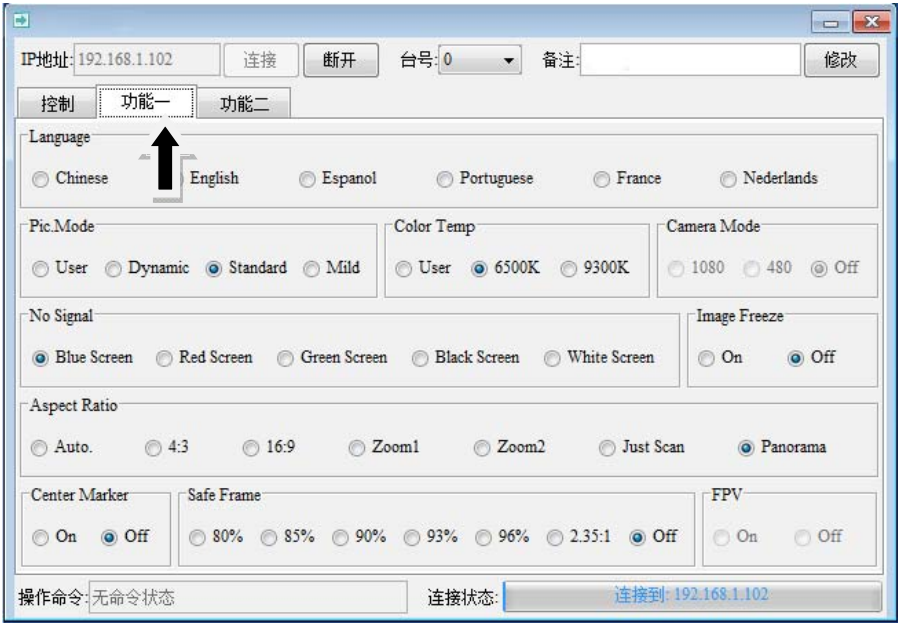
IP地址: 192.168.1.102 连接 断开 台号: 0 备注: 修改

控制 功能一 功能二

Language
Chinese English Espanol Portuguese France Nederlands

Pic.Mode
User Dynamic Standard Mild

Color Temp
User 6500K 9300K

Camera Mode
1080 480 Off

No Signal
Blue Screen Red Screen Green Screen Black Screen White Screen

Image Freeze
On Off

Aspect Ratio
Auto. 4:3 16:9 Zoom1 Zoom2 Just Scan Panorama

Center Marker
On Off

Safe Frame
80% 85% 90% 93% 96% 2.35:1 Off

FPV
On Off

操作命令: 无命令状态 连接状态: 连接到: 192.168.1.102